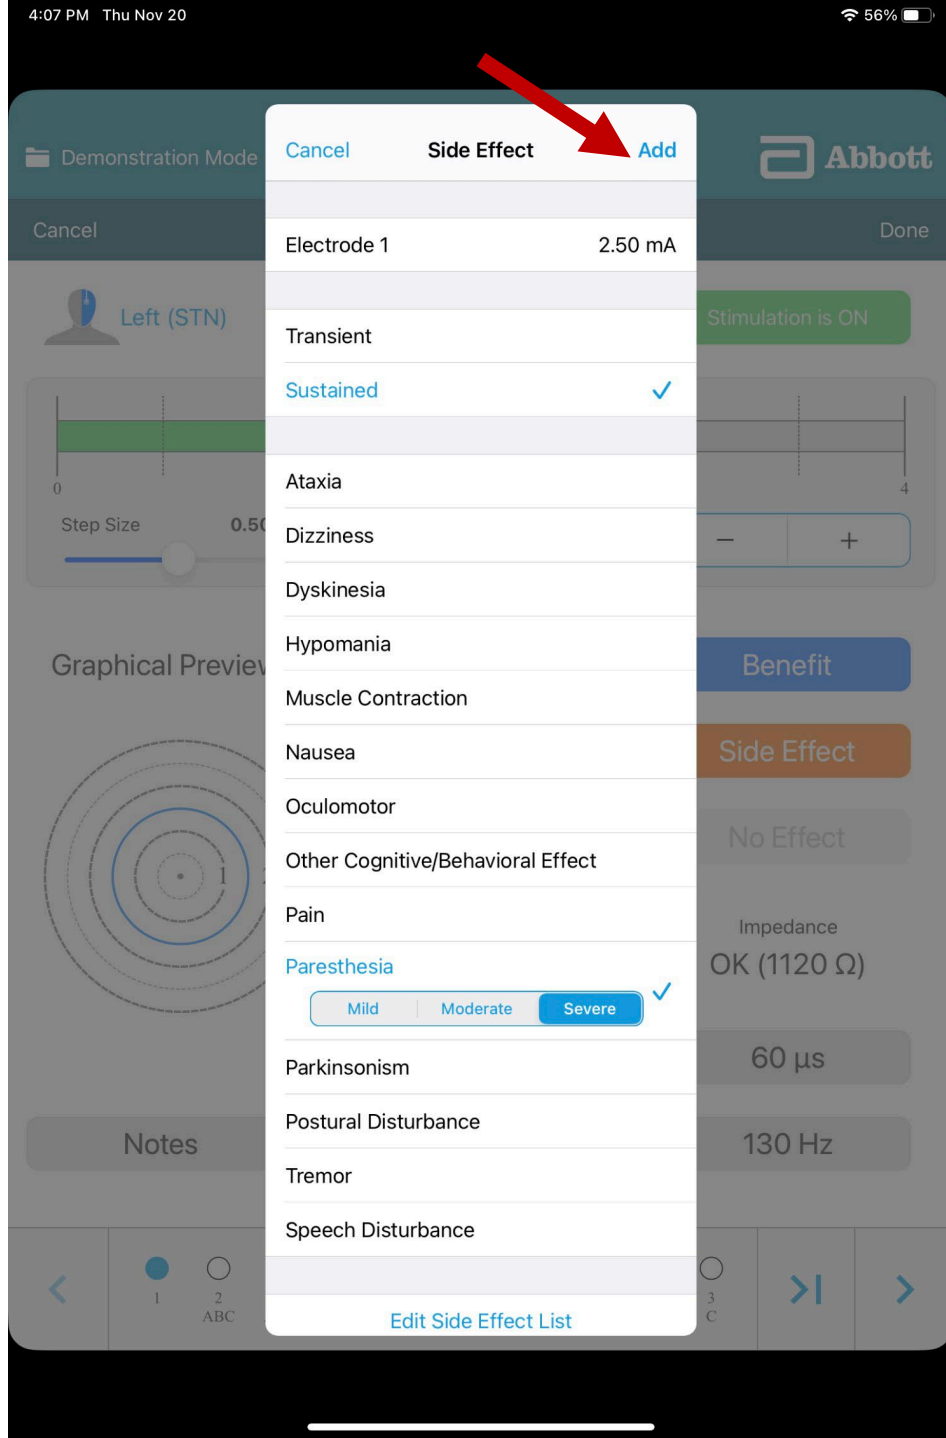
4:07 PM Thu Nov 20

56%

Demonstration Mode

Abbott

Cancel

Done

Left (STN)

Stimulation is ON

0

4

Step Size

0.50

−

+

Graphical Preview

1

Benefit

Side Effect

No Effect

Impedance

OK (1120 Ω)

60 µs

Notes

130 Hz

1

2 ABC

3 C

Cancel

Side Effect

Add

Electrode 1

2.50 mA

Transient

Sustained

Ataxia

Dizziness

Dyskinesia

Hypomania

Muscle Contraction

Nausea

Oculomotor

Other Cognitive/Behavioral Effect

Pain

Paresthesia

Mild

Moderate

Severe

Parkinsonism

Postural Disturbance

Tremor

Speech Disturbance

Edit Side Effect List